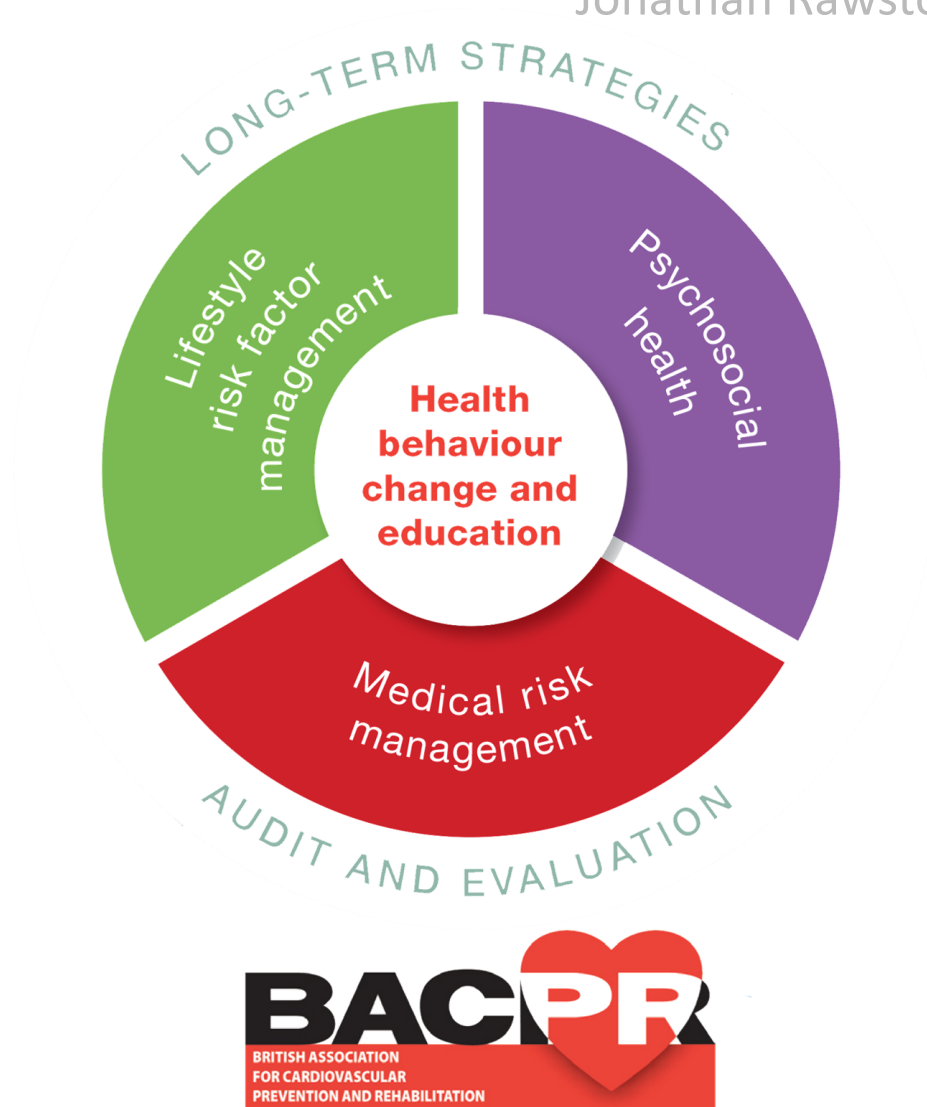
Jonathan Rawsto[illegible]

LONG-TERM STRATEGIES

Lifestyle risk factor management

Psychosocial health

Health behaviour change and education

Medical risk management

AUDIT AND EVALUATION

BACPR
BRITISH ASSOCIATION FOR CARDIOVASCULAR PREVENTION AND REHABILITATION